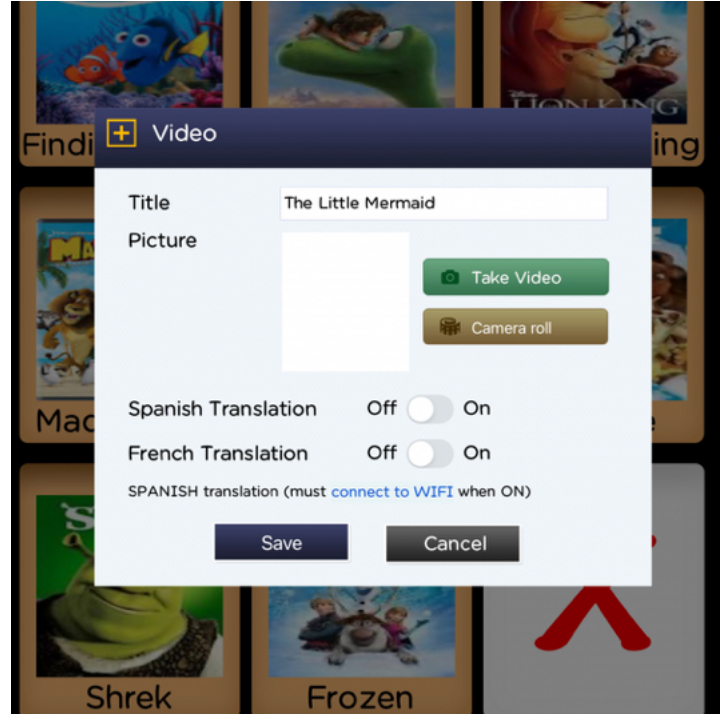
Findi

ing

Mac

Shrek

Frozen

Video

Title
The Little Mermaid

Picture

Take Video

Camera roll

Spanish Translation Off On

French Translation Off On

SPANISH translation (must connect to WIFI when ON)

Save

Cancel